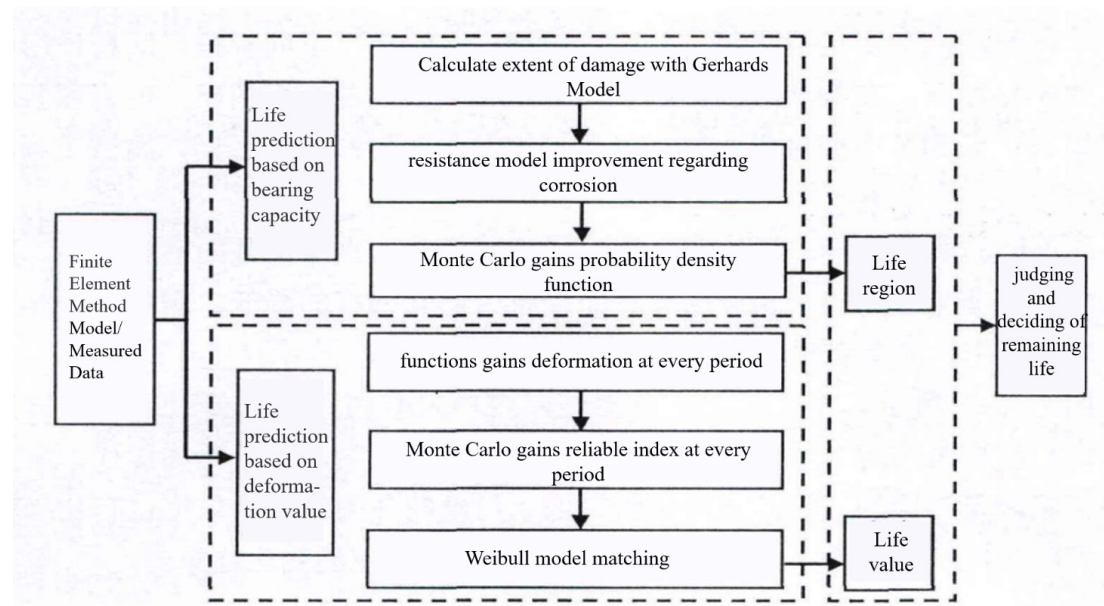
Finite Element Method Model/ Measured Data

Life prediction based on bearing capacity

Calculate extent of damage with Gerhards Model

resistance model improvement regarding corrosion

Monte Carlo gains probability density function

Life prediction based on deformation value

functions gains deformation at every period

Monte Carlo gains reliable index at every period

Weibull model matching

Life region

Life value

judging and deciding of remaining life